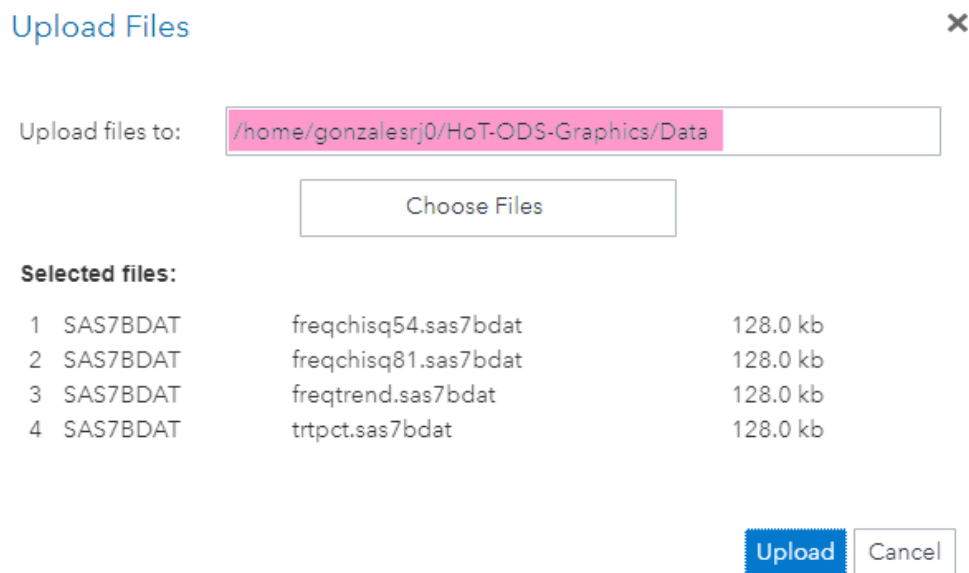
Upload Files

×

Upload files to: /home/gonzalesrj0/HoT-ODS-Graphics/Data

Choose Files

Selected files:

| | | | |
|---|---|---|---|
| 1 | SAS7BDAT | freqchisq54.sas7bdat | 128.0 kb |
| 2 | SAS7BDAT | freqchisq81.sas7bdat | 128.0 kb |
| 3 | SAS7BDAT | freqtrend.sas7bdat | 128.0 kb |
| 4 | SAS7BDAT | trtpct.sas7bdat | 128.0 kb |

Upload Cancel